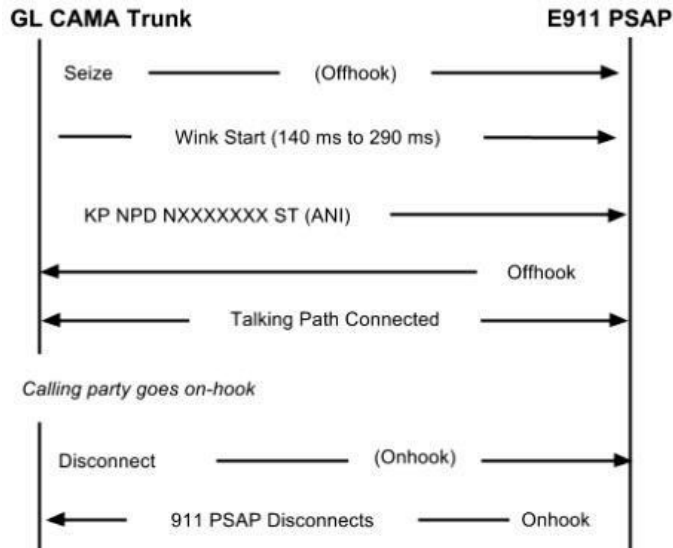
GL CAMA Trunk

E911 PSAP

Seize (Offhook)

Wink Start (140 ms to 290 ms)

KP NPD NXXXXXXX ST (ANI)

Offhook

Talking Path Connected

Calling party goes on-hook

Disconnect (Onhook)

911 PSAP Disconnects Onhook